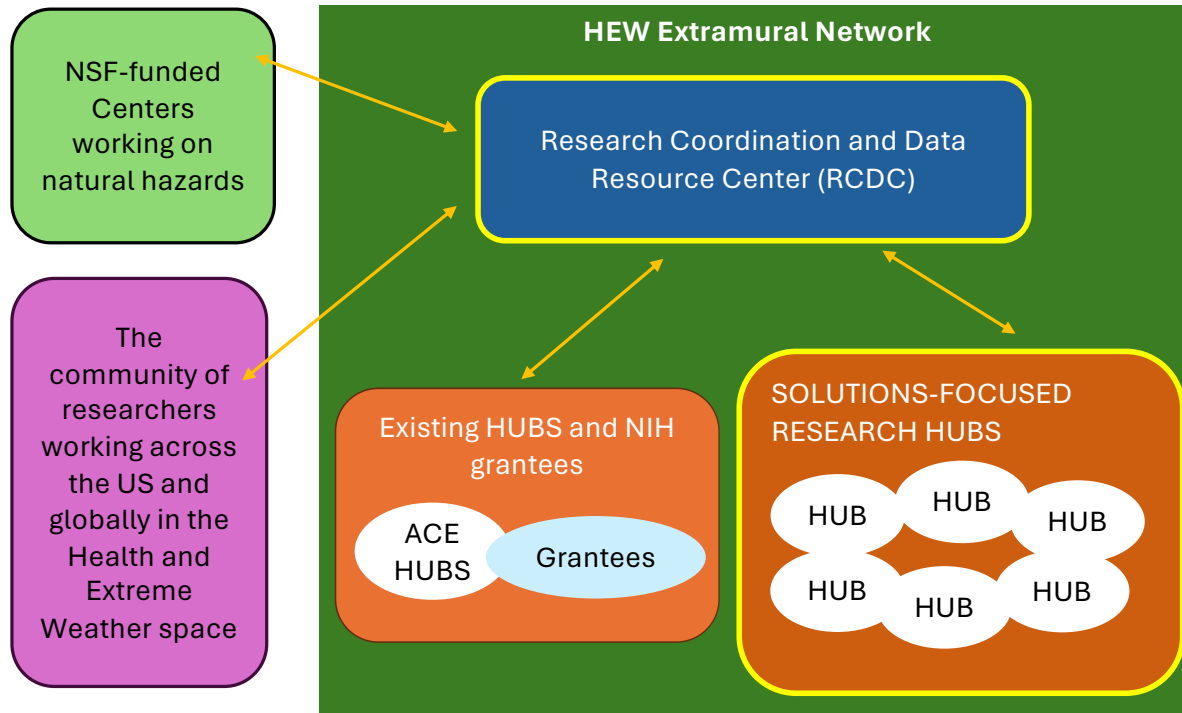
NSF-funded Centers working on natural hazards

The community of researchers working across the US and globally in the Health and Extreme Weather space

HEW Extramural Network

Research Coordination and Data Resource Center (RCDC)

Existing HUBS and NIH grantees

ACE HUBS

Grantees

SOLUTIONS-FOCUSED RESEARCH HUBS

HUB

HUB

HUB

HUB

HUB

HUB